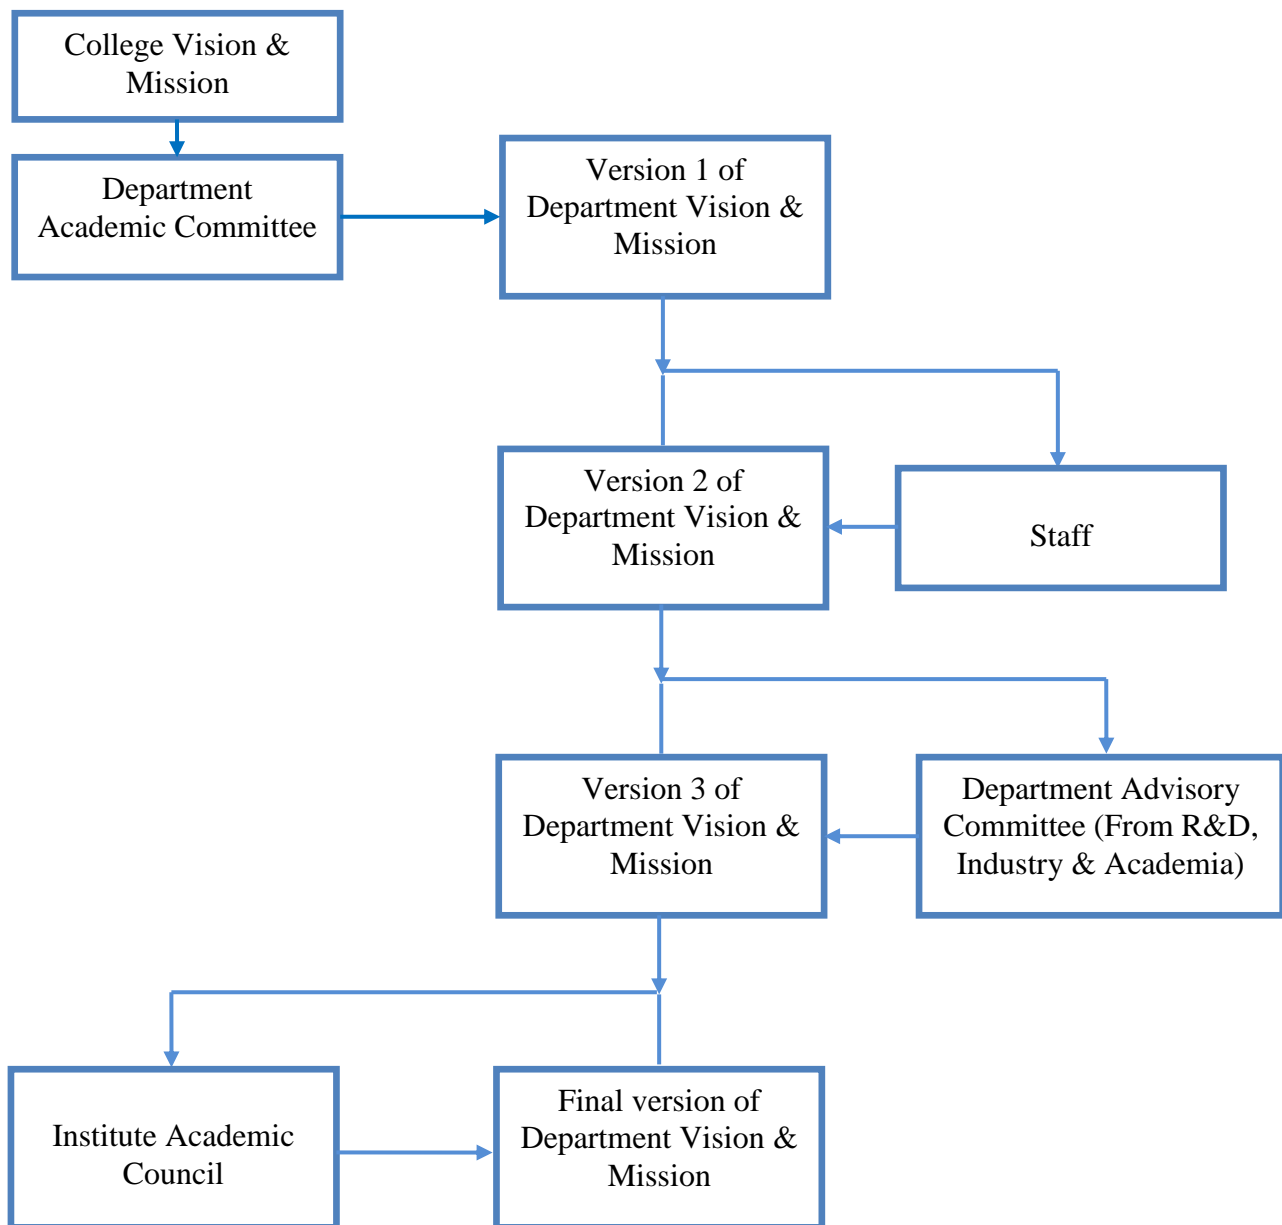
College Vision & Mission

Department Academic Committee

Version 1 of Department Vision & Mission

Version 2 of Department Vision & Mission

Staff

Version 3 of Department Vision & Mission

Department Advisory Committee (From R&D, Industry & Academia)

Institute Academic Council

Final version of Department Vision & Mission